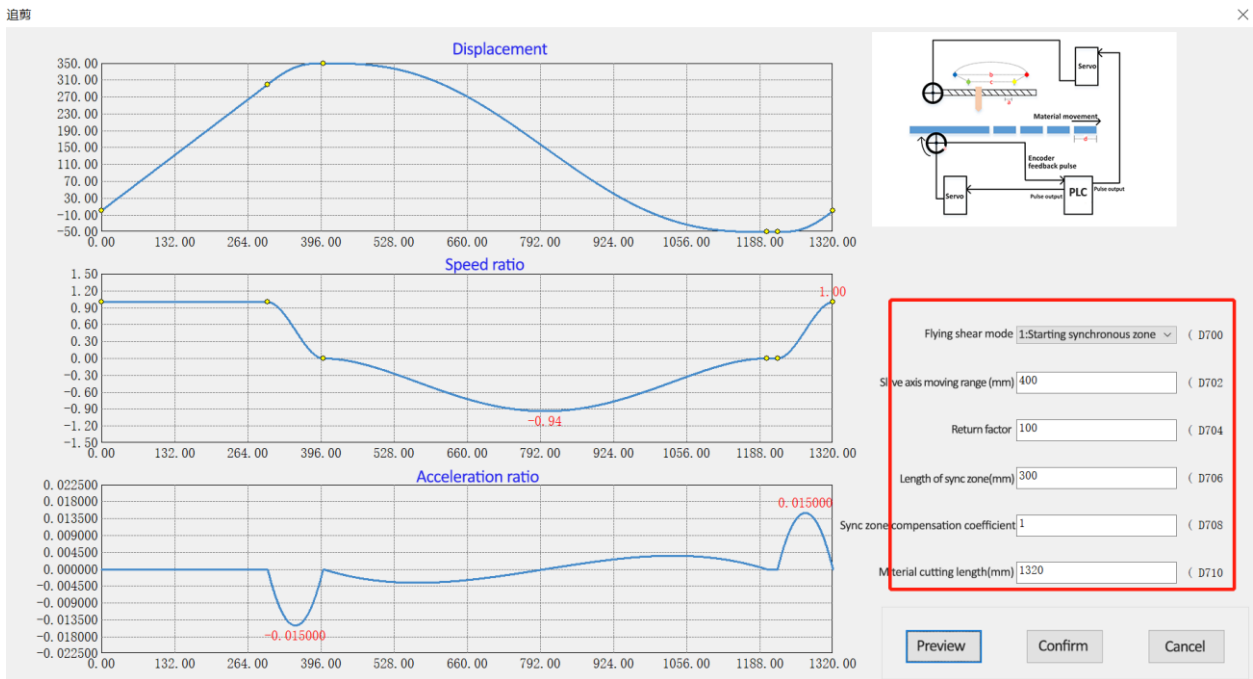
追剪

Displacement

350.00
310.00
270.00
230.00
190.00
150.00
110.00
70.00
30.00
-10.00
-50.00

0.00 132.00 264.00 396.00 528.00 660.00 792.00 924.00 1056.00 1188.00 1320.00

Speed ratio

1.50
1.20
0.90
0.60
0.30
0.00
-0.30
-0.60
-0.90
-1.20
-1.50

1.00
-0.94

0.00 132.00 264.00 396.00 528.00 660.00 792.00 924.00 1056.00 1188.00 1320.00

Acceleration ratio

0.022500
0.018000
0.013500
0.009000
0.004500
0.000000
-0.004500
-0.009000
-0.013500
-0.018000
-0.022500

0.015000
-0.015000

0.00 132.00 264.00 396.00 528.00 660.00 792.00 924.00 1056.00 1188.00 1320.00

Servo
Material movement
Encoder feedback pulse
Servo
Pulse output
PLC
Pulse output

Flying shear mode 1:Starting synchronous zone ( D700
Slave axis moving range (mm) 400 ( D702
Return factor 100 ( D704
Length of sync zone(mm) 300 ( D706
Sync zone compensation coefficient 1 ( D708
Material cutting length(mm) 1320 ( D710

Preview Confirm Cancel